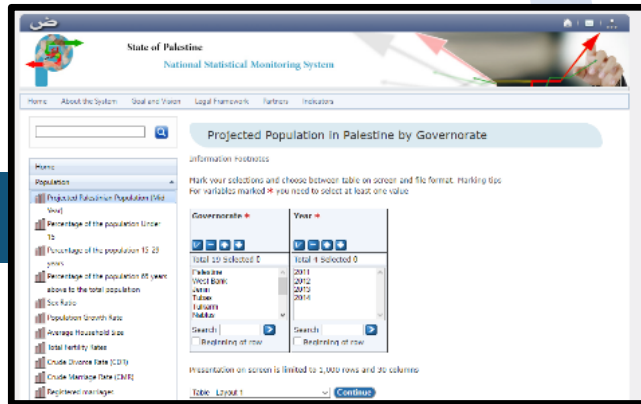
ض

State of Palestine
National Statistical Monitoring System

Home | About the System | Goal and Vision | Legal Framework | Partners | Indicators

Home
Population
Projected Palestinian Population (Mid Year)
Percentage of the population Under 15
Percentage of the population 15-29 years
Percentage of the population 65 years above to the total population
Sex Ratio
Population Growth Rate
Average Household Size
Total Fertility Rates
Crude Divorce Rate (CDR)
Crude Marriage Date (CMR)
Registered marriages

Projected Population in Palestine by Governorate

Information Footnotes

Mark your selections and choose between table on screen and file format. Marking tips
For variables marked * you need to select at least one value

Governorate *
Total 19 Selected 0
Palestine
West Bank
Jenin
Tubas
Tulkarm
Nablus
Search
Beginning of row

Year *
Total 4 Selected 0
2011
2012
2013
2014
Search
Beginning of row

Presentation on screen is limited to 1,000 rows and 30 columns

Table - Layout 1
Continue